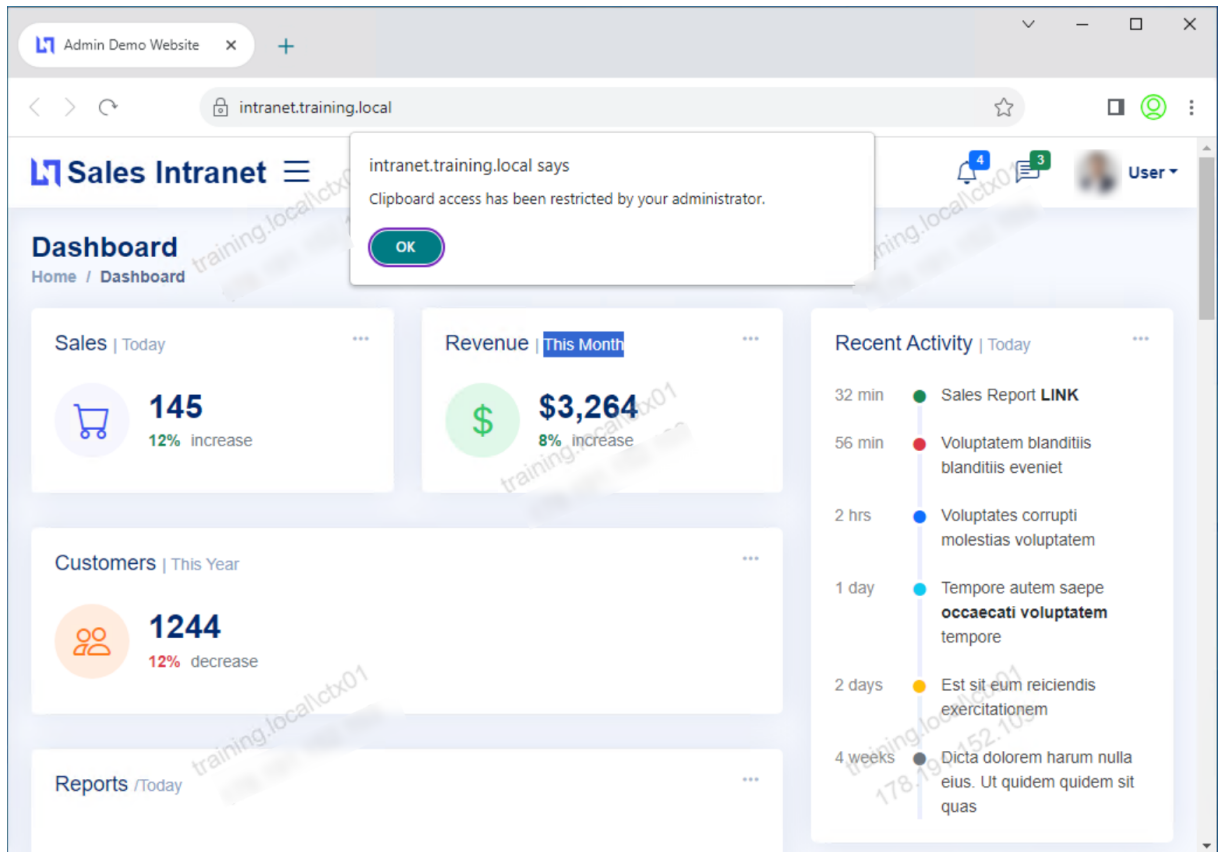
Admin Demo Website

intranet.training.local

Sales Intranet

4 3 User

intranet.training.local says

Clipboard access has been restricted by your administrator.

OK

Dashboard

Home / Dashboard

Sales | Today

145

12% increase

Revenue | This Month

$3,264

8% increase

Recent Activity | Today

32 min Sales Report LINK

56 min Voluptatem blanditiis blanditiis eveniet

2 hrs Voluptates corrupti molestias voluptatem

1 day Tempore autem saepe occaecati voluptatem tempore

2 days Est sit eum reiciendis exercitationem

4 weeks Dicta dolorem harum nulla eius. Ut quidem quidem sit quas

Customers | This Year

1244

12% decrease

Reports /Today

training.local\ctx01

training.local\ctx01

training.local\ctx01

training.local\ctx01

training.local\ctx01

training.local\ctx01

178.19.152.103